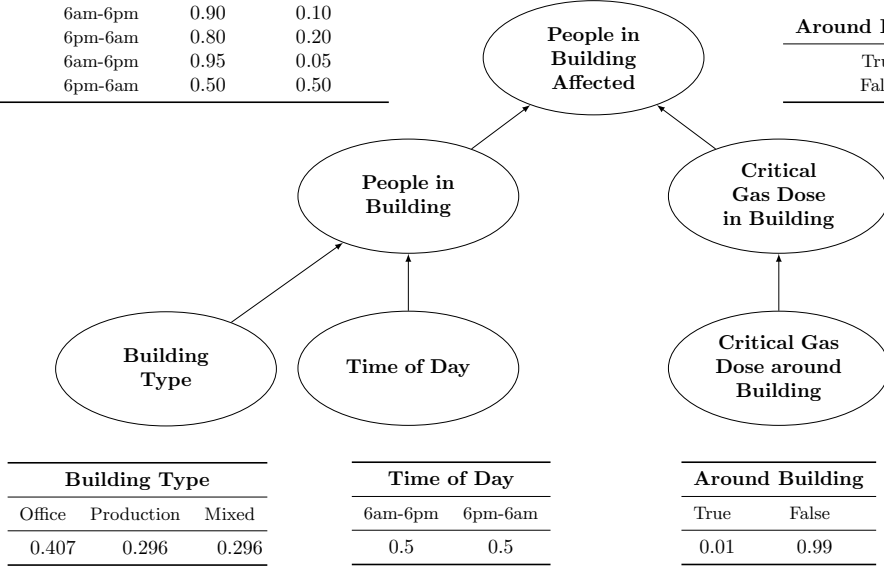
| | | |
|---|---|---|
| 6am-6pm | 0.90 | 0.10 |
| 6pm-6am | 0.80 | 0.20 |
| 6am-6pm | 0.95 | 0.05 |
| 6pm-6am | 0.50 | 0.50 |

Around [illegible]
Tru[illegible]
Fal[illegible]

People in Building Affected

People in Building

Critical Gas Dose in Building

Building Type

Time of Day

Critical Gas Dose around Building

| Building Type | | |
|---|---|---|
| Office | Production | Mixed |
| 0.407 | 0.296 | 0.296 |

| Time of Day | |
|---|---|
| 6am-6pm | 6pm-6am |
| 0.5 | 0.5 |

| Around Building | |
|---|---|
| True | False |
| 0.01 | 0.99 |